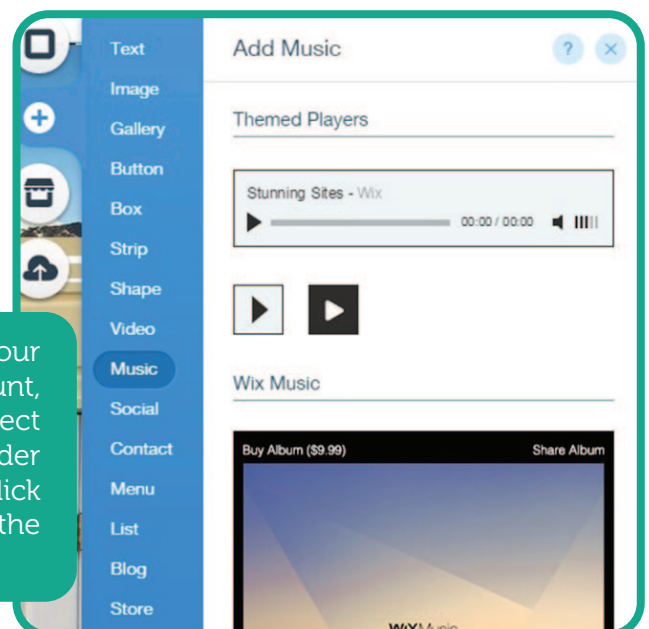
Text
Image
Gallery
Button
Box
Strip
Shape
Video
Music
Social
Contact
Menu
List
Blog
Store

Add Music

?

×

Themed Players

Stunning Sites - Wix

00:00 / 00:00

Wix Music

Buy Album ($9.99)

Share Album

our
unt,
ect
der
lick
the

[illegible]